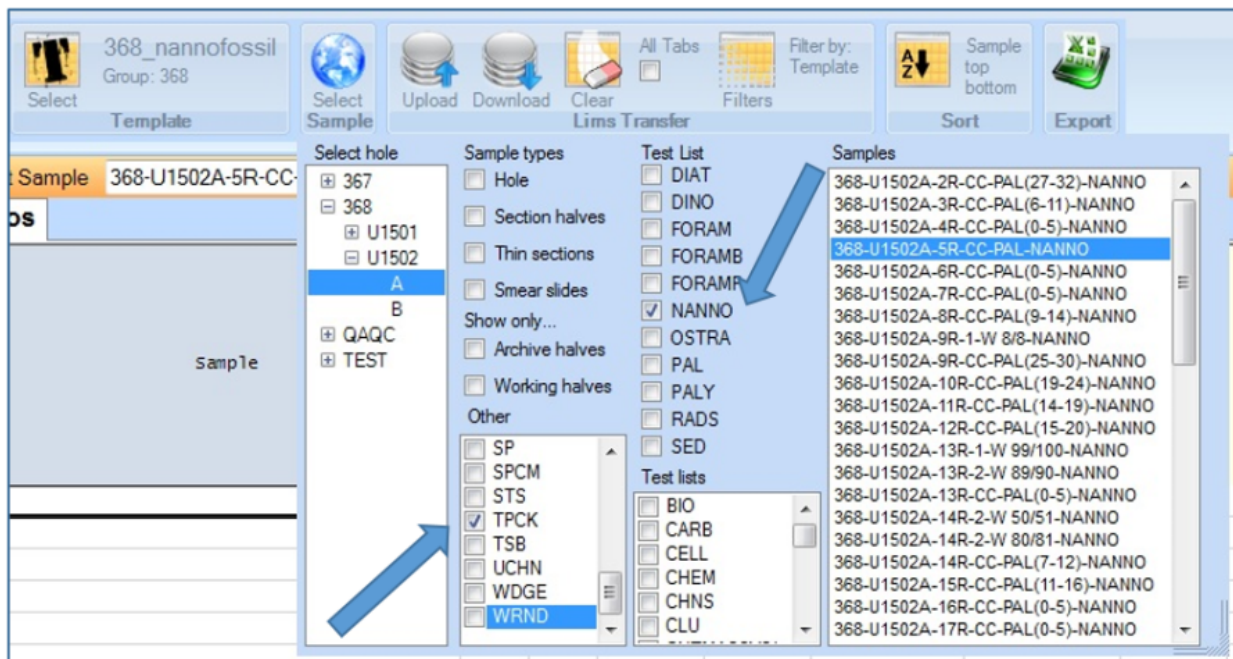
Select
368_nannofossil
Group: 368
Template

Select
Sample

Upload Download Clear All Tabs Filters Filter by: Template
Lims Transfer

Sample top bottom
Sort

Export

t Sample 368-U1502A-5R-CC-

ps

Sample

Select hole
⊞ 367
⊟ 368
⊞ U1501
⊟ U1502
A
B
⊞ QAQC
⊞ TEST

Sample types
Hole
Section halves
Thin sections
Smear slides
Show only...
Archive halves
Working halves
Other
SP
SPCM
STS
TPCK
TSB
UCHN
WDGE
WRND

Test List
DIAT
DINO
FORAM
FORAMB
FORAMP
NANNO
OSTRA
PAL
PALY
RADS
SED
Test lists
BIO
CARB
CELL
CHEM
CHNS
CLU

Samples
368-U1502A-2R-CC-PAL(27-32)-NANNO
368-U1502A-3R-CC-PAL(6-11)-NANNO
368-U1502A-4R-CC-PAL(0-5)-NANNO
368-U1502A-5R-CC-PAL-NANNO
368-U1502A-6R-CC-PAL(0-5)-NANNO
368-U1502A-7R-CC-PAL(0-5)-NANNO
368-U1502A-8R-CC-PAL(9-14)-NANNO
368-U1502A-9R-1-W 8/8-NANNO
368-U1502A-9R-CC-PAL(25-30)-NANNO
368-U1502A-10R-CC-PAL(19-24)-NANNO
368-U1502A-11R-CC-PAL(14-19)-NANNO
368-U1502A-12R-CC-PAL(15-20)-NANNO
368-U1502A-13R-1-W 99/100-NANNO
368-U1502A-13R-2-W 89/90-NANNO
368-U1502A-13R-CC-PAL(0-5)-NANNO
368-U1502A-14R-2-W 50/51-NANNO
368-U1502A-14R-2-W 80/81-NANNO
368-U1502A-14R-CC-PAL(7-12)-NANNO
368-U1502A-15R-CC-PAL(11-16)-NANNO
368-U1502A-16R-CC-PAL(0-5)-NANNO
368-U1502A-17R-CC-PAL(0-5)-NANNO